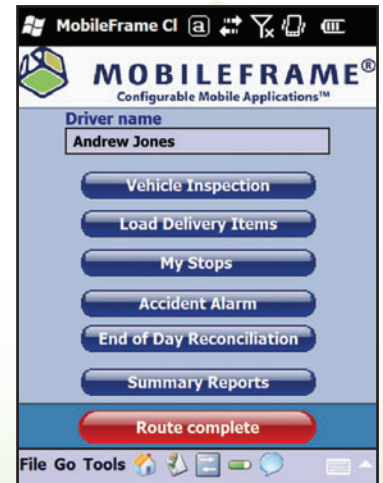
MobileFrame Cl

MOBILEFRAME®
Configurable Mobile Applications™

Driver name
Andrew Jones

Vehicle Inspection

Load Delivery Items

My Stops

Accident Alarm

End of Day Reconciliation

Summary Reports

Route complete

File Go Tools